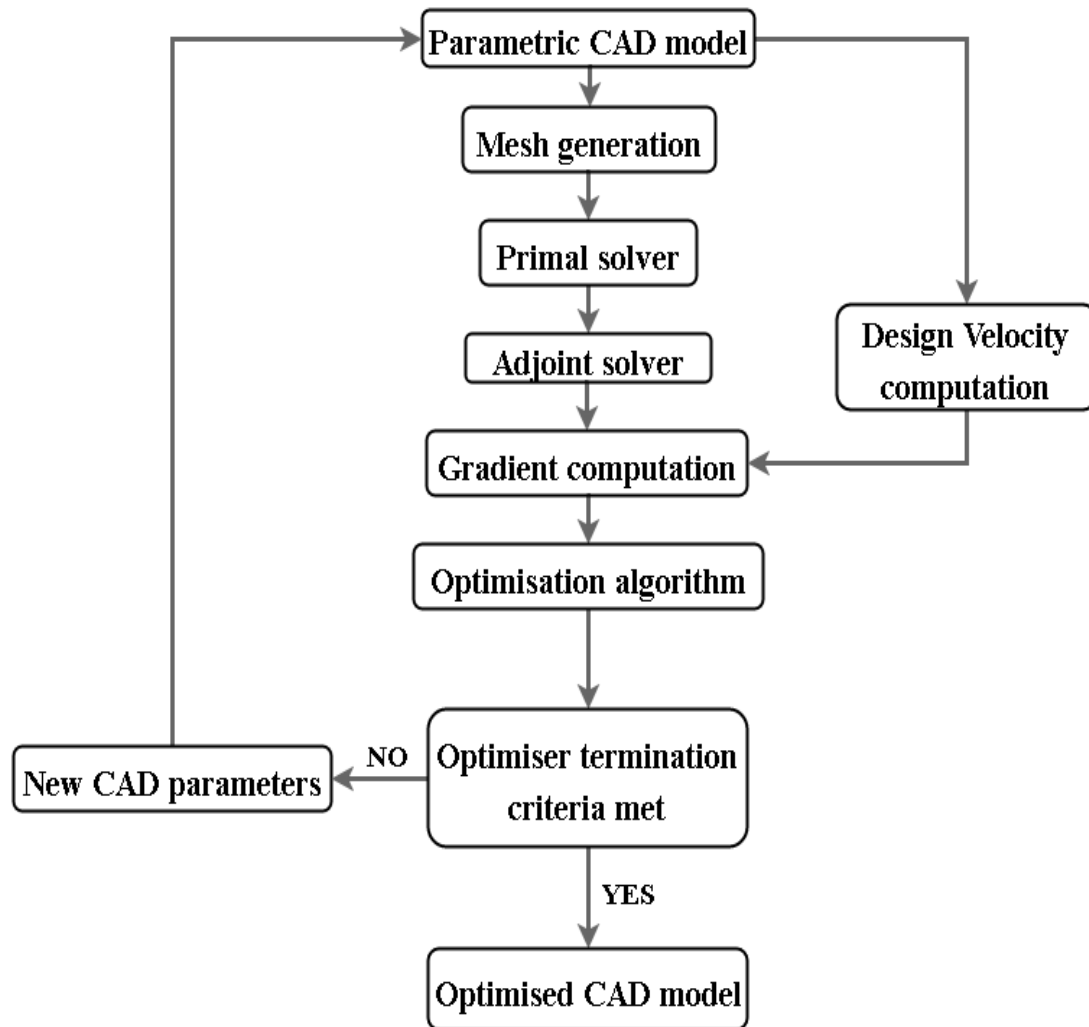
Parametric CAD model

Mesh generation

Primal solver

Adjoint solver

Design Velocity computation

Gradient computation

Optimisation algorithm

New CAD parameters

NO

Optimiser termination criteria met

YES

Optimised CAD model